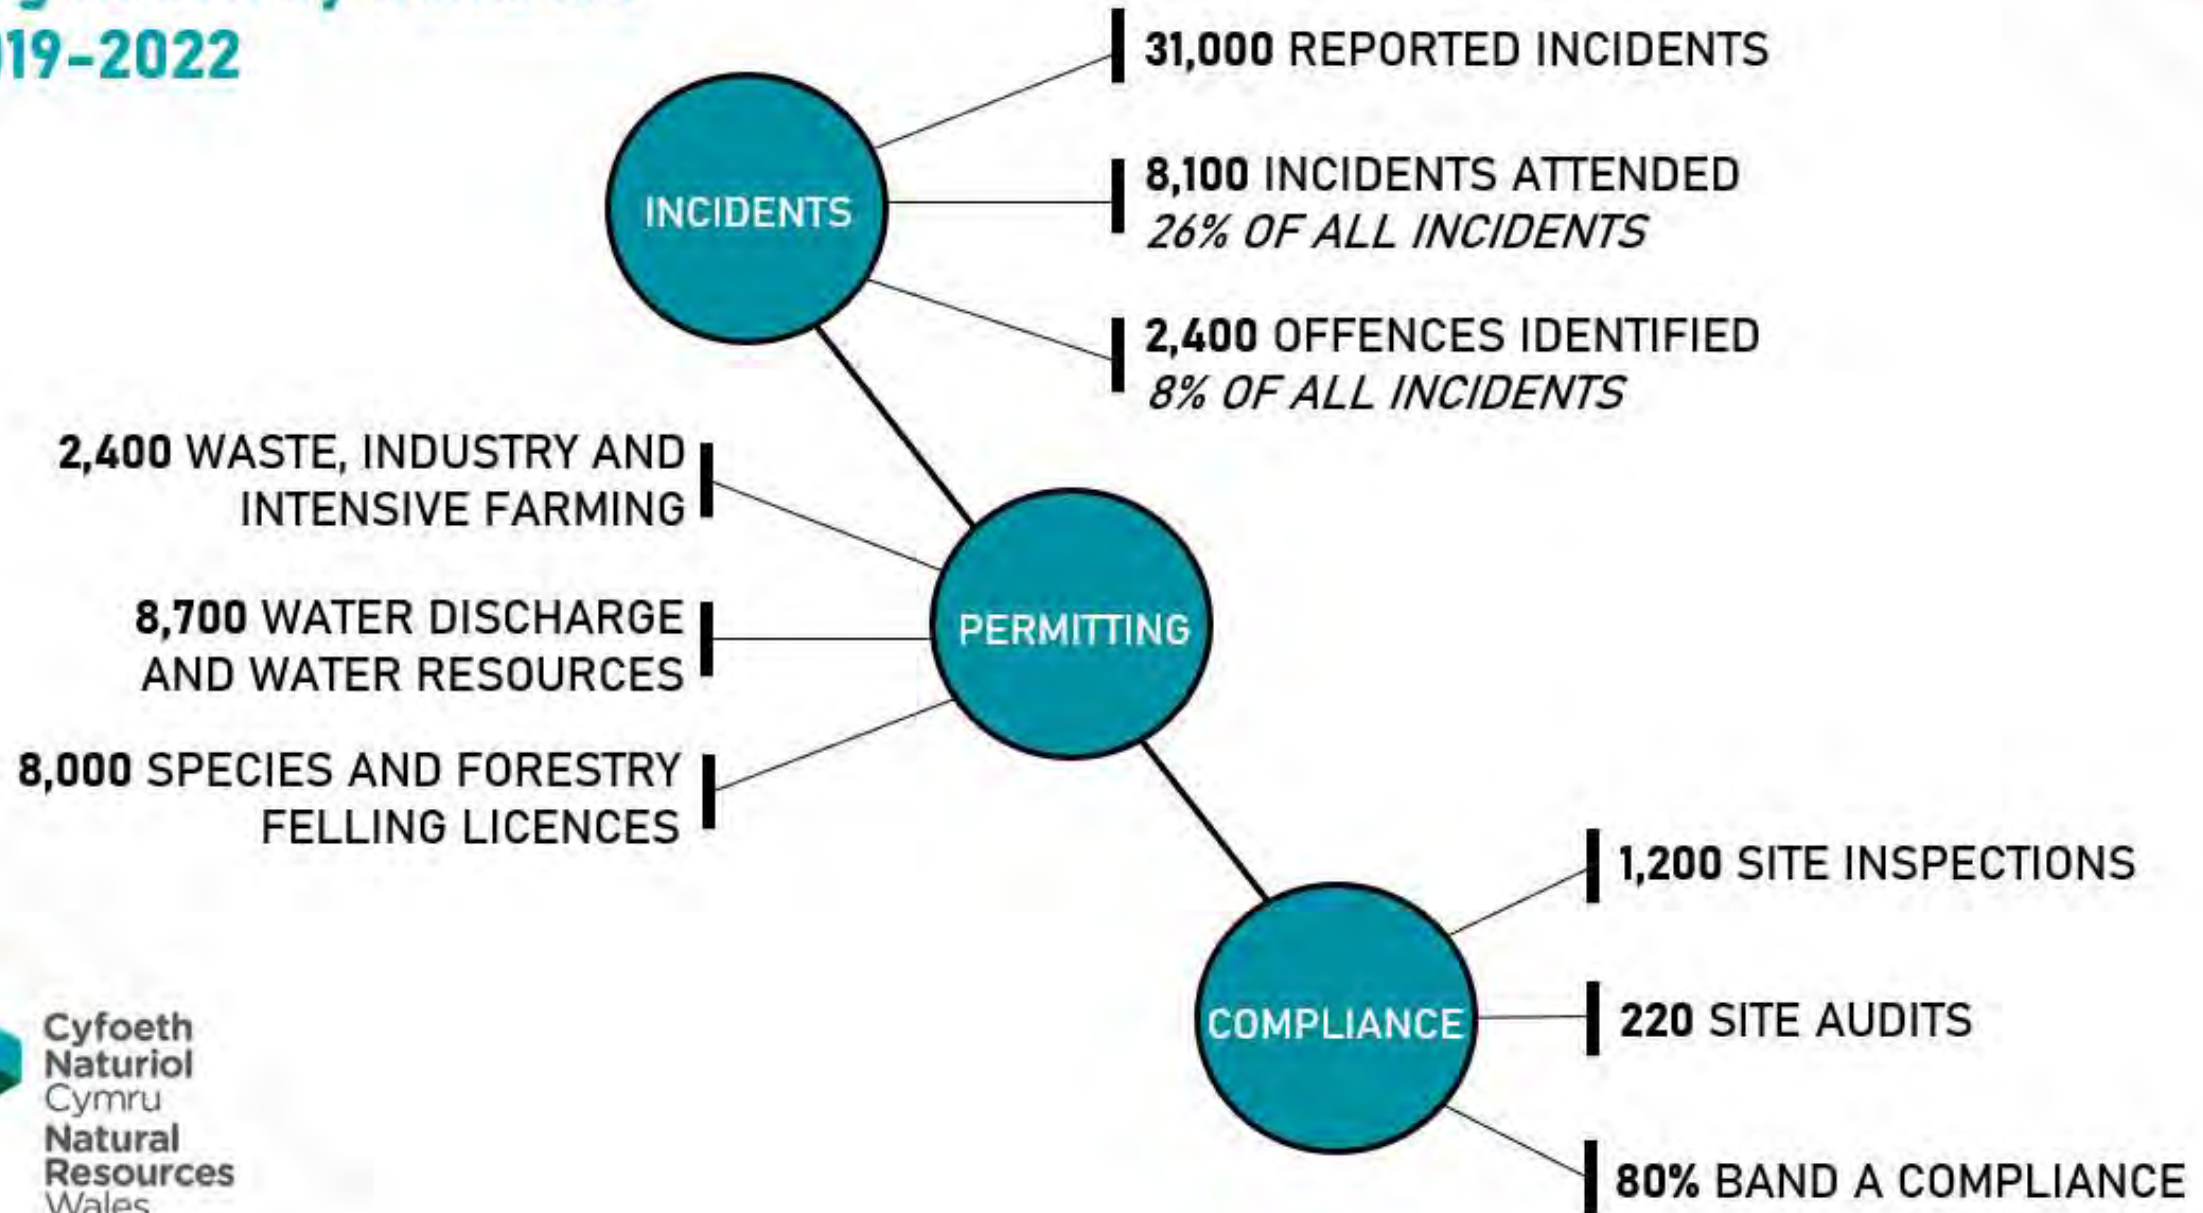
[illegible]
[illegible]19–2022

INCIDENTS

31,000 REPORTED INCIDENTS

8,100 INCIDENTS ATTENDED
26% OF ALL INCIDENTS

2,400 OFFENCES IDENTIFIED
8% OF ALL INCIDENTS

PERMITTING

2,400 WASTE, INDUSTRY AND INTENSIVE FARMING

8,700 WATER DISCHARGE AND WATER RESOURCES

8,000 SPECIES AND FORESTRY FELLING LICENCES

COMPLIANCE

1,200 SITE INSPECTIONS

220 SITE AUDITS

80% BAND A COMPLIANCE

Cyfoeth Naturiol Cymru
Natural Resources Wales